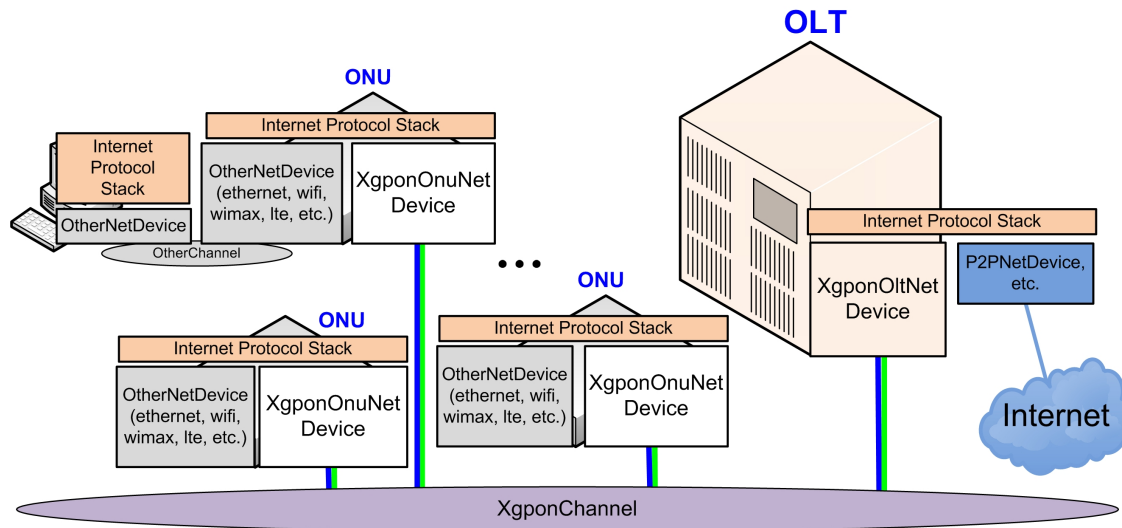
OLT

ONU

Internet Protocol Stack

Internet Protocol Stack

OtherNetDevice

OtherChannel

OtherNetDevice (ethernet, wifi, wimax, lte, etc.)

XgponOnuNet Device

Internet Protocol Stack

XgponOltNet Device

P2PNetDevice, etc.

Internet

• • •

ONU

Internet Protocol Stack

OtherNetDevice (ethernet, wifi, wimax, lte, etc.)

XgponOnuNet Device

ONU

Internet Protocol Stack

OtherNetDevice (ethernet, wifi, wimax, lte, etc.)

XgponOnuNet Device

XgponChannel